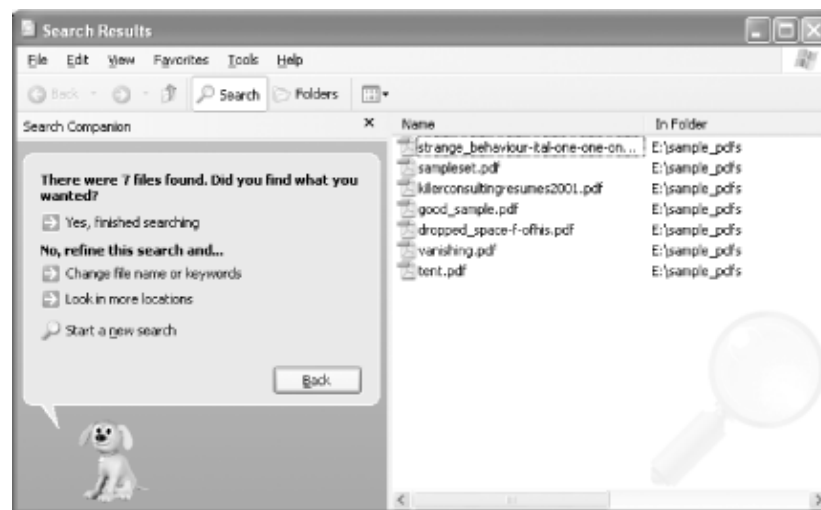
Search Results

File Edit View Favorites Tools Help

Back Search Folders

Search Companion ×

There were 7 files found. Did you find what you wanted?

Yes, finished searching

No, refine this search and...

Change file name or keywords

Look in more locations

Start a new search

Back

| Name | In Folder |
|---|---|
| strange_behaviour-ital-one-one-on... | E:\sample_pdfs |
| sampleset.pdf | E:\sample_pdfs |
| killerconsultingresumes2001.pdf | E:\sample_pdfs |
| good_sample.pdf | E:\sample_pdfs |
| dropped_space-f-offhis.pdf | E:\sample_pdfs |
| vanishing.pdf | E:\sample_pdfs |
| tent.pdf | E:\sample_pdfs |